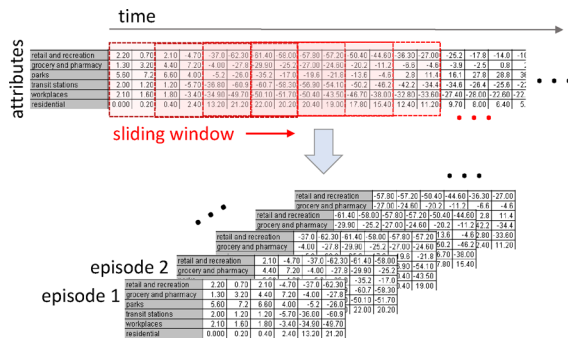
time

attributes

| retail and recreation | 2.20 | 0.70 | 2.10 | 4.70 | -37.0 | -62.30 | -61.40 | -58.00 | -57.80 | -57.20 | -50.40 | -44.60 | -36.30 | -27.00 | -25.2 | -17.8 | -14.0 | -10 |
|---|---|---|---|---|---|---|---|---|---|---|---|---|---|---|---|---|---|---|
| grocery and pharmacy | 1.30 | 3.20 | 4.40 | 7.20 | -4.00 | -27.8 | -29.90 | -25.2 | -27.00 | -24.60 | -20.2 | -11.2 | -6.6 | -4.6 | -3.9 | -2.5 | 0.8 | |
| parks | 5.60 | 7.2 | 6.60 | 4.00 | -5.2 | -26.0 | -35.2 | -17.0 | -19.6 | -21.6 | -13.6 | -4.6 | 2.8 | 11.4 | 16.1 | 27.8 | 28.8 | 36 |
| transit stations | 2.00 | 1.20 | 1.20 | -5.70 | -36.80 | -60.9 | -60.7 | -58.30 | -56.90 | -54.10 | -50.2 | -46.2 | -42.2 | -34.4 | -34.6 | -26.4 | -25.6 | -22 |
| workplaces | 2.10 | 1.60 | 1.80 | -3.40 | -34.90 | -49.70 | -50.10 | -51.70 | -50.40 | -43.50 | -46.70 | -38.00 | -32.80 | -33.60 | -27.40 | -26.00 | -22.60 | -22 |
| residential | 0.000 | 0.20 | 0.40 | 2.40 | 13.20 | 21.20 | 22.00 | 20.20 | 20.40 | 19.00 | 17.80 | 15.40 | 12.40 | 11.20 | 9.70 | 8.00 | 6.40 | 5. |

sliding window

episode 2

episode 1

| retail and recreation | 2.20 | 0.70 | 2.10 | 4.70 | -37.0 | -62.30 |
|---|---|---|---|---|---|---|
| grocery and pharmacy | 1.30 | 3.20 | 4.40 | 7.20 | -4.00 | -27.8 |
| parks | 5.60 | 7.2 | 6.60 | 4.00 | -5.2 | -26.0 |
| transit stations | 2.00 | 1.20 | 1.20 | -5.70 | -36.80 | -60.9 |
| workplaces | 2.10 | 1.60 | 1.80 | -3.40 | -34.90 | -49.70 |
| residential | 0.000 | 0.20 | 0.40 | 2.40 | 13.20 | 21.20 |

| retail and recreation | 2.10 | 4.70 | -37.0 | -62.30 | -61.40 | -58.00 |
|---|---|---|---|---|---|---|
| grocery and pharmacy | 4.40 | 7.20 | -4.00 | -27.8 | -29.90 | -25.2 |

| retail and recreation | -37.0 | -62.30 | -61.40 | -58.00 | -57.80 | -57.20 |
|---|---|---|---|---|---|---|
| grocery and pharmacy | -4.00 | -27.8 | -29.90 | -25.2 | -27.00 | -24.60 |

| retail and recreation | -61.40 | -58.00 | -57.80 | -57.20 | -50.40 | -44.60 | 2.8 |
|---|---|---|---|---|---|---|---|
| grocery and pharmacy | -29.90 | -25.2 | -27.00 | -24.60 | -20.2 | -11.2 | 62.2 |

| retail and recreation | -57.80 | -57.20 | -50.40 | -44.60 | -36.30 | -27.00 |
|---|---|---|---|---|---|---|
| grocery and pharmacy | -27.00 | -24.60 | -20.2 | -11.2 | -6.6 | -4.6 |

-35.2 -17.0 -60.7 -58.30 -50.10 -51.70 22.00 20.20 19.6 -21.6 -56.90 -54.10 -50.40 -43.50 20.40 19.00 13.6 -4.6 50.2 -46.2 -6.70 -38.00 17.80 15.40 2.8 11.4 42.2 -34.4 2.80 33.60 12.40 11.20